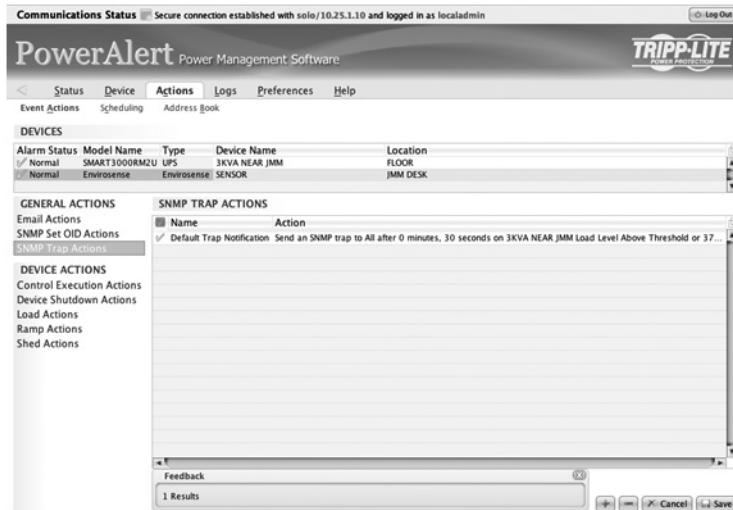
Communications Status Secure connection established with solo/10.25.1.10 and logged in as localadmin

Log Out

PowerAlert Power Management Software

TRIPP·LITE POWER PROTECTION

Status Device Actions Logs Preferences Help

Event Actions Scheduling Address Book

DEVICES

| Alarm Status | Model Name | Type | Device Name | Location |
|---|---|---|---|---|
| Normal | SMART3000RM2U | UPS | 3KVA NEAR JMM | FLOOR |
| Normal | Envirosense | Envirosense | SENSOR | JMM DESK |

GENERAL ACTIONS
Email Actions
SNMP Set OID Actions
SNMP Trap Actions

DEVICE ACTIONS
Control Execution Actions
Device Shutdown Actions
Load Actions
Ramp Actions
Shed Actions

SNMP TRAP ACTIONS

| Name | Action |
|---|---|
| Default Trap Notification | Send an SNMP trap to All after 0 minutes, 30 seconds on 3KVA NEAR JMM Load Level Above Threshold or 37... |

Feedback

1 Results

Cancel Save